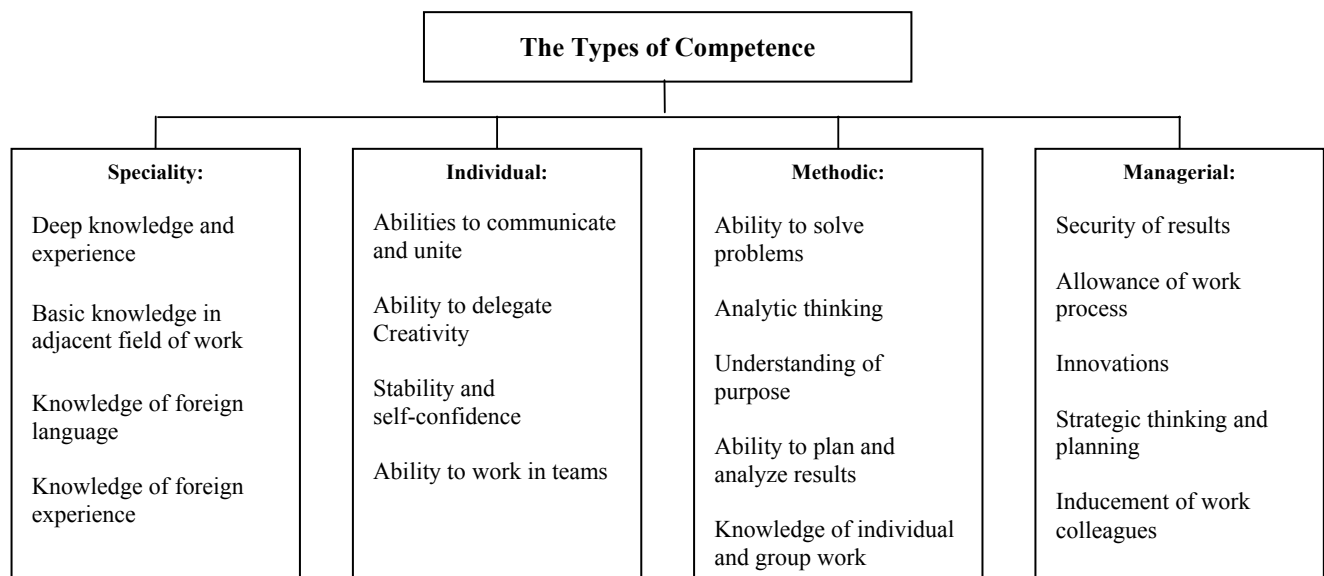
The Types of Competence

Speciality:

Deep knowledge and experience

Basic knowledge in adjacent field of work

Knowledge of foreign language

Knowledge of foreign experience

Individual:

Abilities to communicate and unite

Ability to delegate
Creativity

Stability and self-confidence

Ability to work in teams

Methodic:

Ability to solve problems

Analytic thinking

Understanding of purpose

Ability to plan and analyze results

Knowledge of individual and group work

Managerial:

Security of results

Allowance of work process

Innovations

Strategic thinking and planning

Inducement of work colleagues